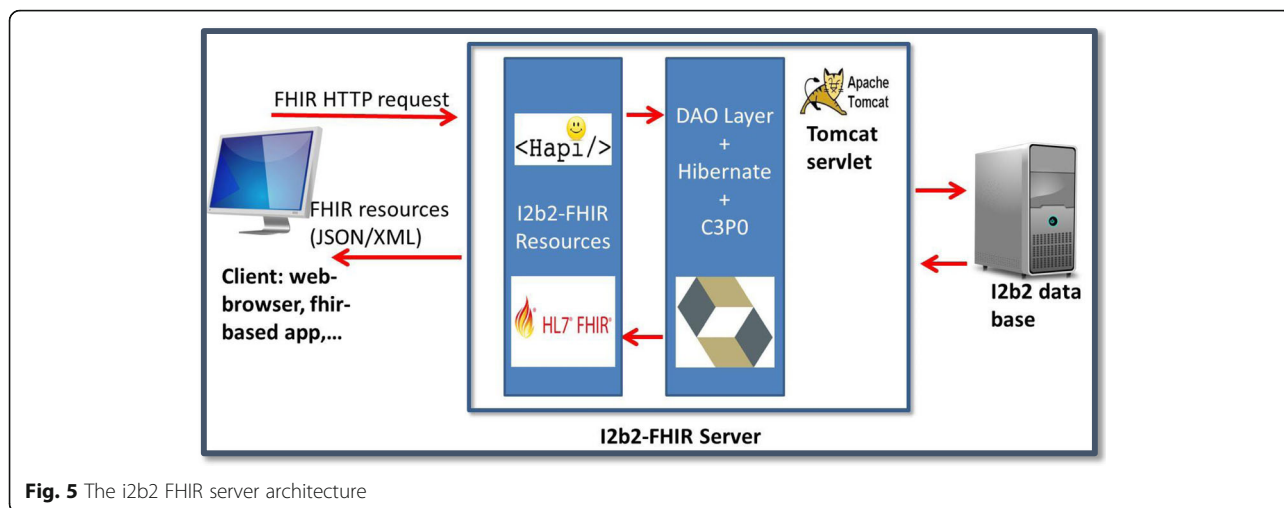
FHIR HTTP request

<Hapi/>

DAO Layer
+
Hibernate
+
C3P0

Apache Tomcat

Tomcat servlet

FHIR resources (JSON/XML)

I2b2-FHIR Resources

Client: web-browser, fhir-based app,...

HL7 FHIR

I2b2 data base

I2b2-FHIR Server

Fig. 5 The i2b2 FHIR server architecture